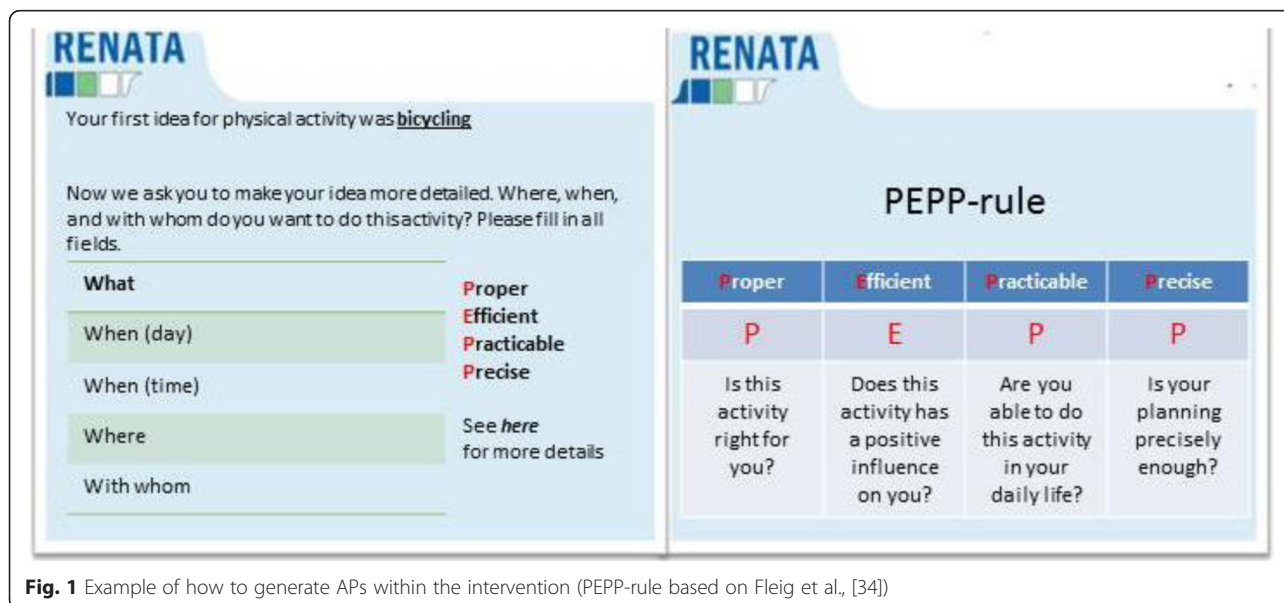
RENATA

Your first idea for physical activity was bicycling

Now we ask you to make your idea more detailed. Where, when, and with whom do you want to do this activity? Please fill in all fields.

| What |
|---|
| When (day) |
| When (time) |
| Where |
| With whom |

Proper
Efficient
Practicable
Precise

See here for more details

RENATA

PEPP-rule

| Proper | Efficient | Practicable | Precise |
|---|---|---|---|
| P | E | P | P |
| Is this activity right for you? | Does this activity has a positive influence on you? | Are you able to do this activity in your daily life? | Is your planning precisely enough? |

Fig. 1 Example of how to generate APs within the intervention (PEPP-rule based on Fleig et al., [34])